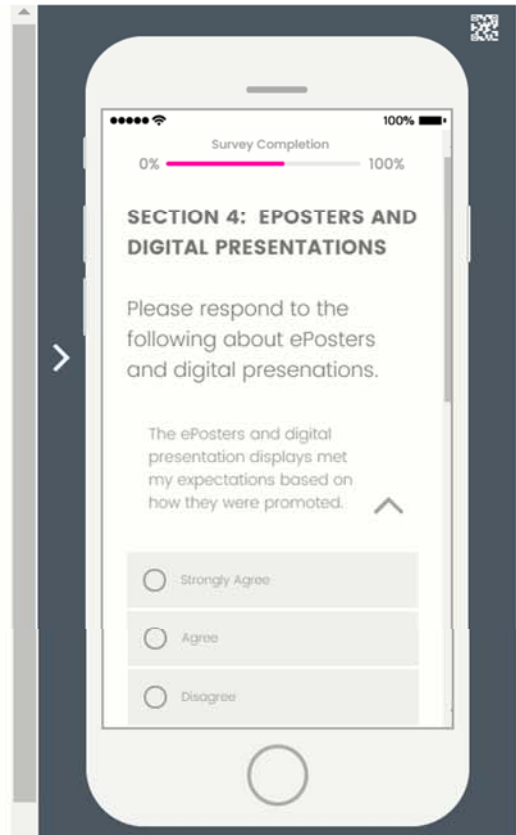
100%

Survey Completion

0% 100%

SECTION 4: EPOSTERS AND DIGITAL PRESENTATIONS

Please respond to the following about ePosters and digital presenations.

The ePosters and digital presentation displays met my expectations based on how they were promoted.

Strongly Agree

Agree

Disagree